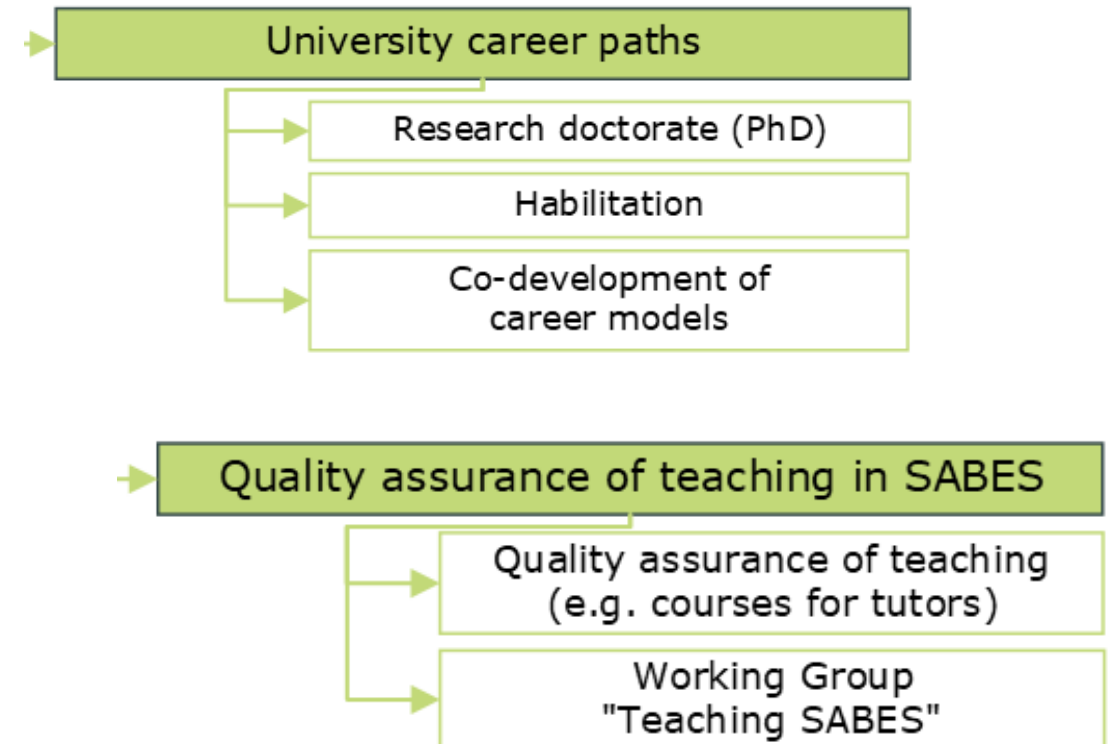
University career paths

Research doctorate (PhD)

Habilitation

Co-development of career models

Quality assurance of teaching in SABES

Quality assurance of teaching (e.g. courses for tutors)

Working Group "Teaching SABES"